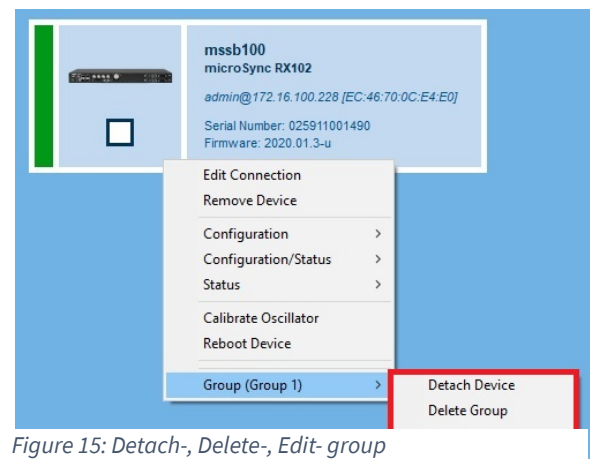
mssb100
microSync RX102

admin@172.16.100.228 [EC:46:70:0C:E4:E0]

Serial Number: 025911001490
Firmware: 2020.01.3-u

Edit Connection
Remove Device

Configuration >
Configuration/Status >
Status >

Calibrate Oscillator
Reboot Device

Group (Group 1) >

Detach Device
Delete Group

Figure 15: Detach-, Delete-, Edit- group